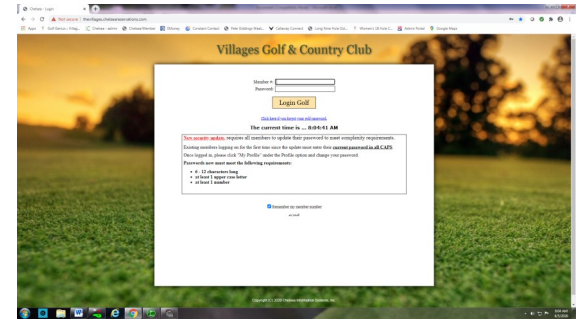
Chelsea - Login

Not secure | thevillages.chelseareservations.com

Apps | Golf Genius | Chelsea - admin | Chelsea Member | Sitemap | Constant Contact | Peter Stebbings | Calendar | Long Pine Pole | Women's 18 Hole | Admin Portal | Google Maps

Villages Golf & Country Club

Member #:

Password:

Login Golf

Click here if you forgot your golf password

The current time is ... 8:04:41 AM

New security update: requires all members to update their password to meet complexity requirements.

Existing members logging on for the first time since the update must enter their current password in all CAPS.

Once logged in, please click "My Profile" under the Profile option and change your password.

Passwords now must meet the following requirements:

- 6 - 12 characters long
- at least 1 upper case letter
- at least 1 number

Remember my member number

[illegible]

Copyright (C) 2020 Chelsea Information Systems, Inc.